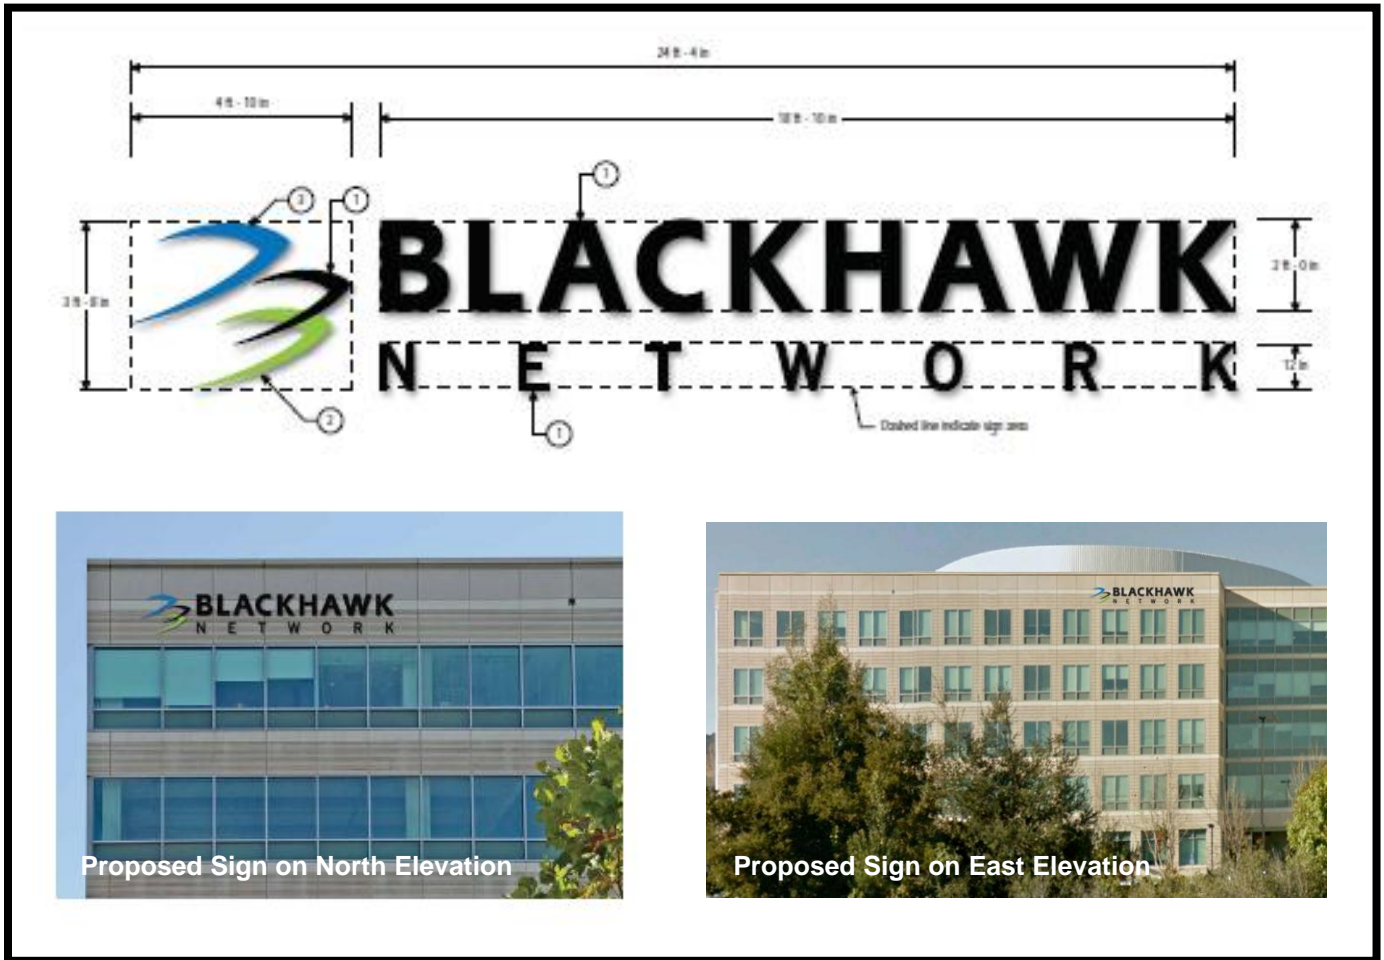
24 ft - 4 in

4 ft - 10 in

18 ft - 10 in

3
1
1

BLACKHAWK
NETWORK

3 ft - 8 in

3 ft - 0 in

12 in

2
1

Dashed line indicate sign area

BLACKHAWK
NETWORK

Proposed Sign on North Elevation

BLACKHAWK
NETWORK

Proposed Sign on East Elevation